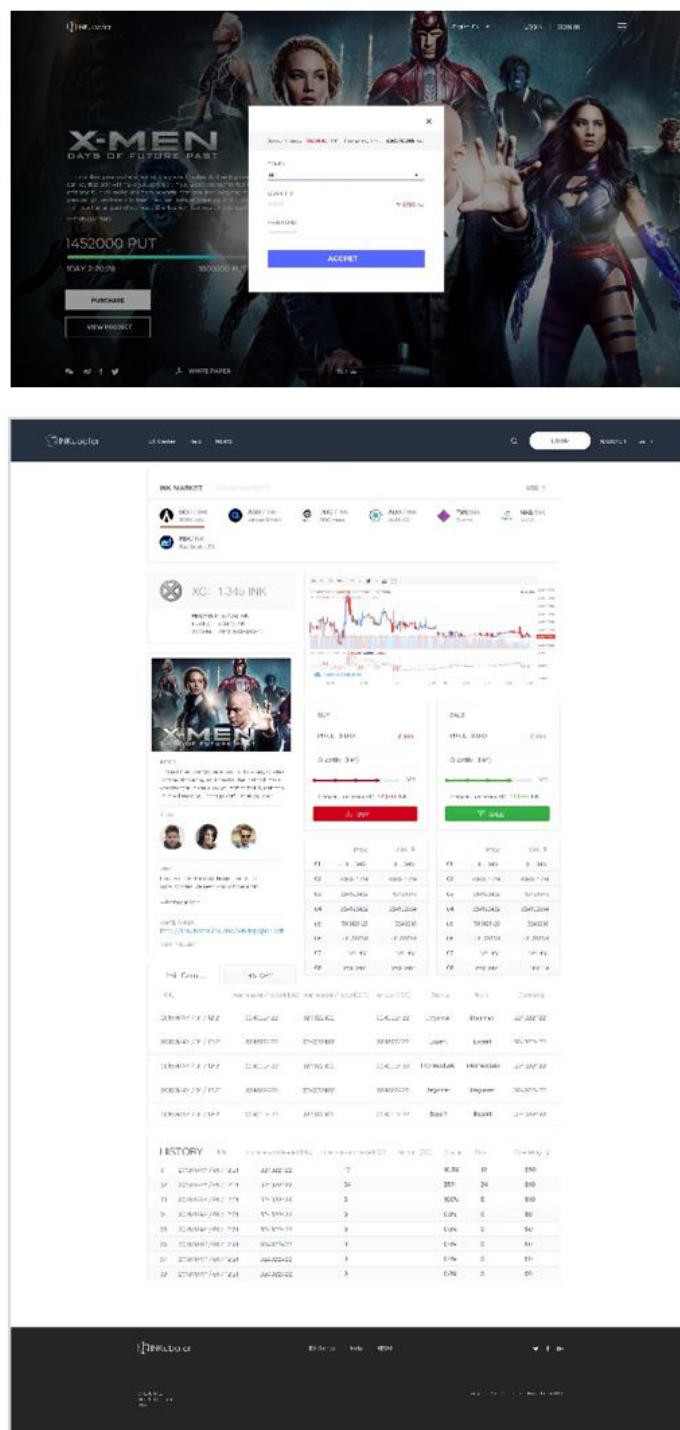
INKLocker

LOGIN | SIGN IN

X-MEN
DAYS OF FUTURE PAST

1452000 PUT

1DAY 2:20:28

1800000 PUT

PURCHASE

VIEW PROJECT

WHITE PAPER

×

ACCEPT

INKLocker

LOGIN

INK MARKET

XC: 1.345 INK

X-MEN

BUY

PRICE (INK)

SALE

PRICE (INK)

HISTORY

INKLocker